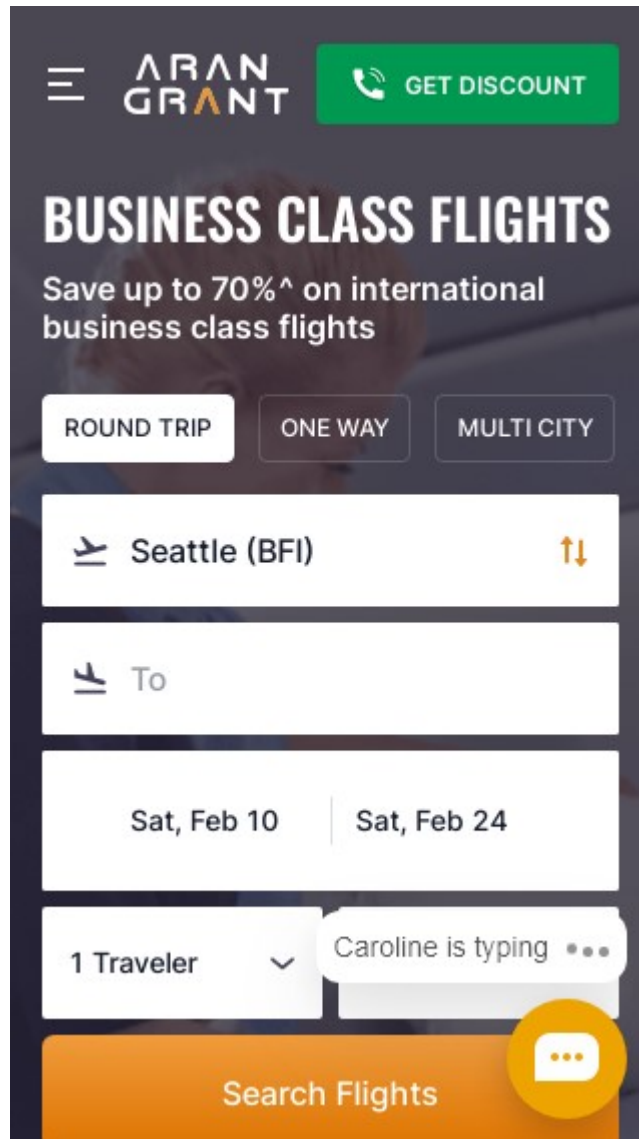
ARAN GRANT

GET DISCOUNT

BUSINESS CLASS FLIGHTS

Save up to 70%^ on international business class flights

ROUND TRIP

ONE WAY

MULTI CITY

Seattle (BFI)

To

Sat, Feb 10

Sat, Feb 24

1 Traveler

Caroline is typing

Search Flights